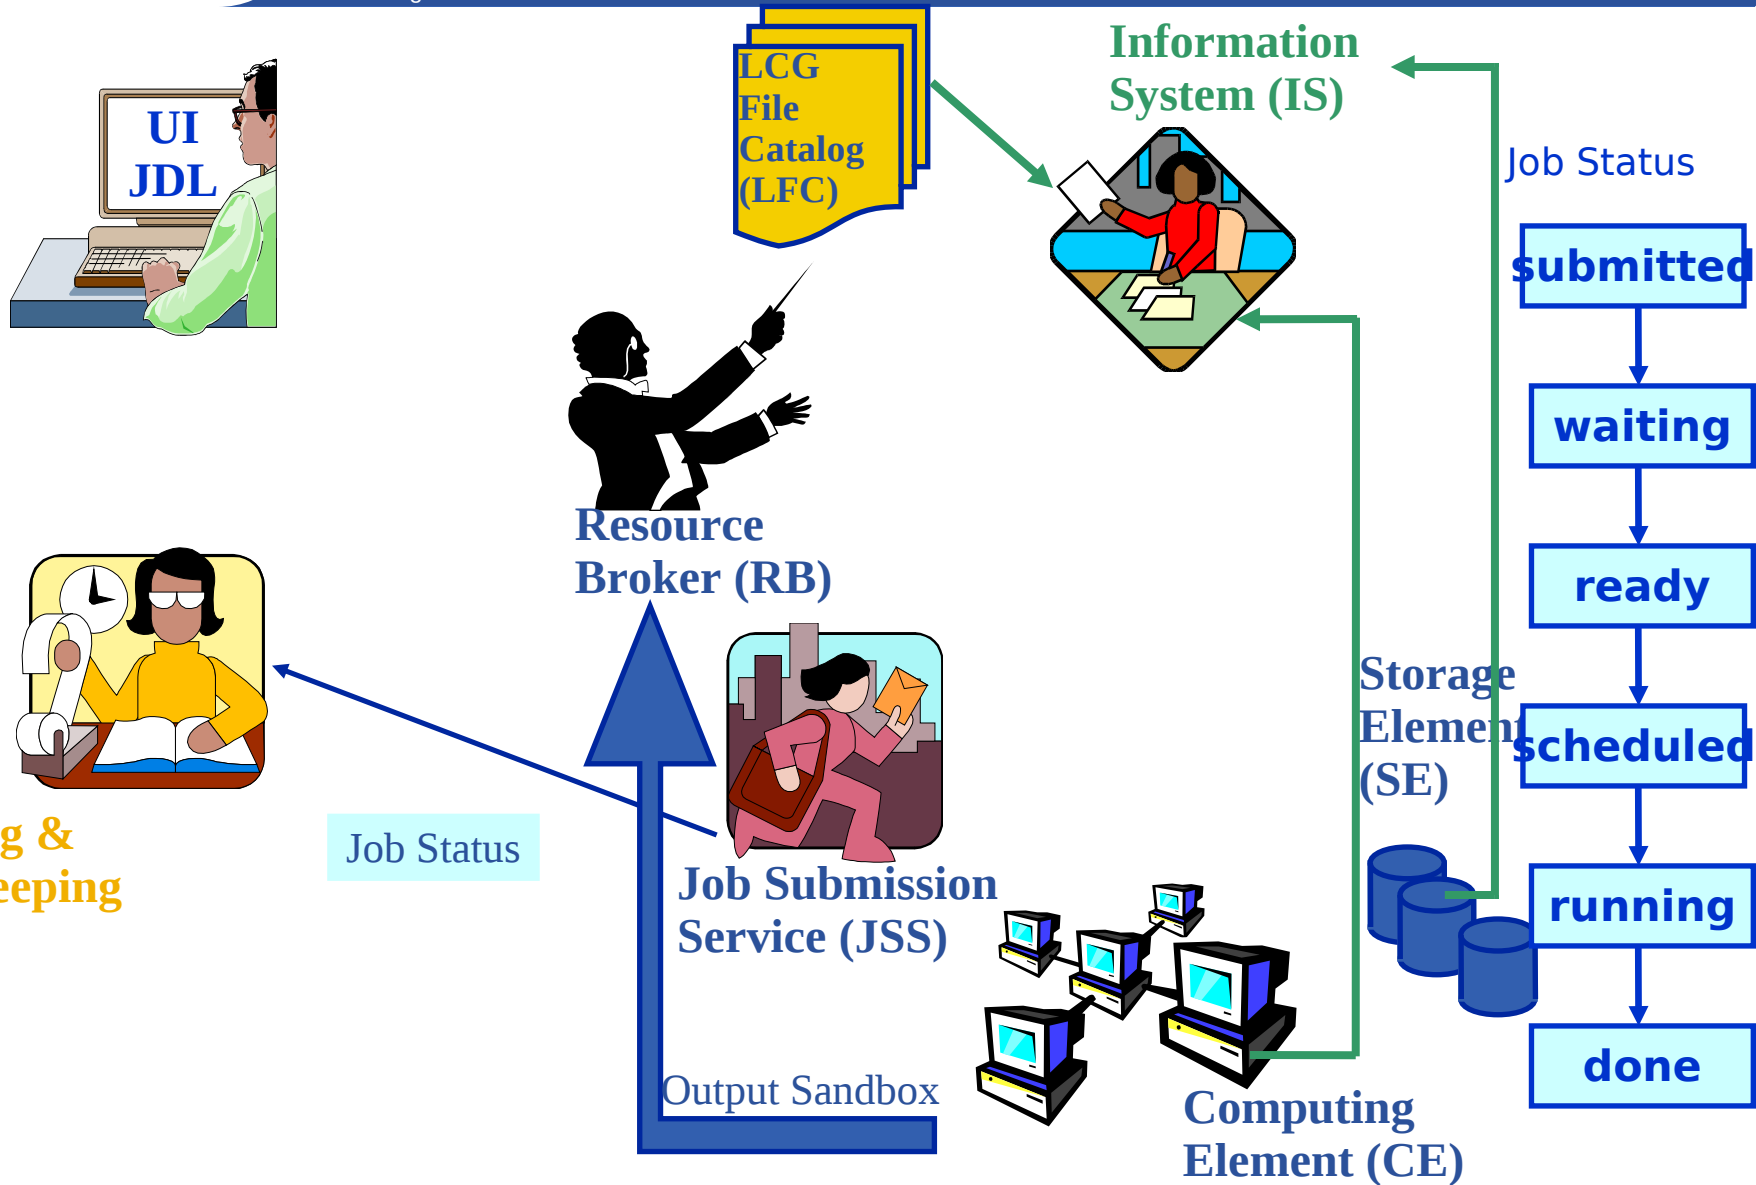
UI
JDL

LCG
File
Catalog
(LFC)

Information
System (IS)

Job Status

submitted

waiting

ready

scheduled

running

done

Resource
Broker (RB)

Storage
Element
(SE)

g &
eeping

Job Status

Job Submission
Service (JSS)

Output Sandbox

Computing
Element (CE)